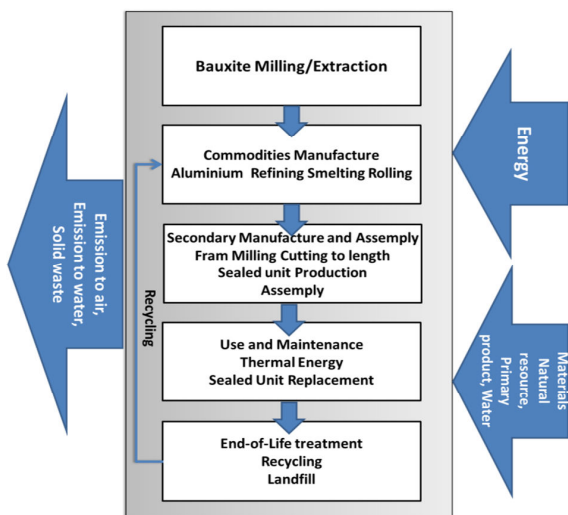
Bauxite Milling/Extraction

Commodities Manufacture
Aluminium Refining Smelting Rolling

Secondary Manufacture and Assemply
Fram Milling Cutting to length
Sealed unit Production
Assemply

Use and Maintenance
Thermal Energy
Sealed Unit Replacement

End-of-Life treatment
Recycling
Landfill

Recycling

Energy

Materials
Natural
resource,
Primary
product, Water

Emission to air,
Emission to water,
Solid waste